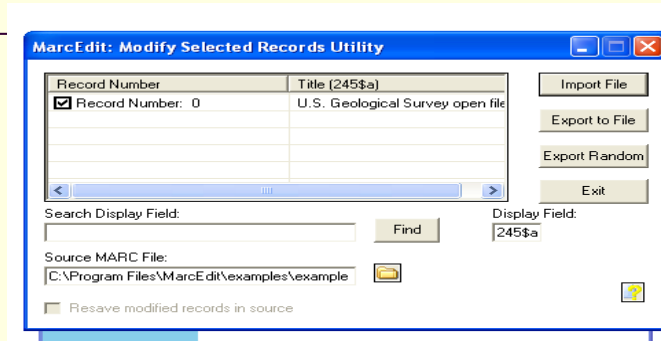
MarcEdit: Modify Selected Records Utility

| Record Number | Title (245$a) |
|---|---|
| Record Number: 0 | U.S. Geological Survey open file |

Import File

Export to File

Export Random

Exit

Search Display Field:

Find

Display Field:

245$a

Source MARC File:

C:\Program Files\MarcEdit\examples\example

Resave modified records in source